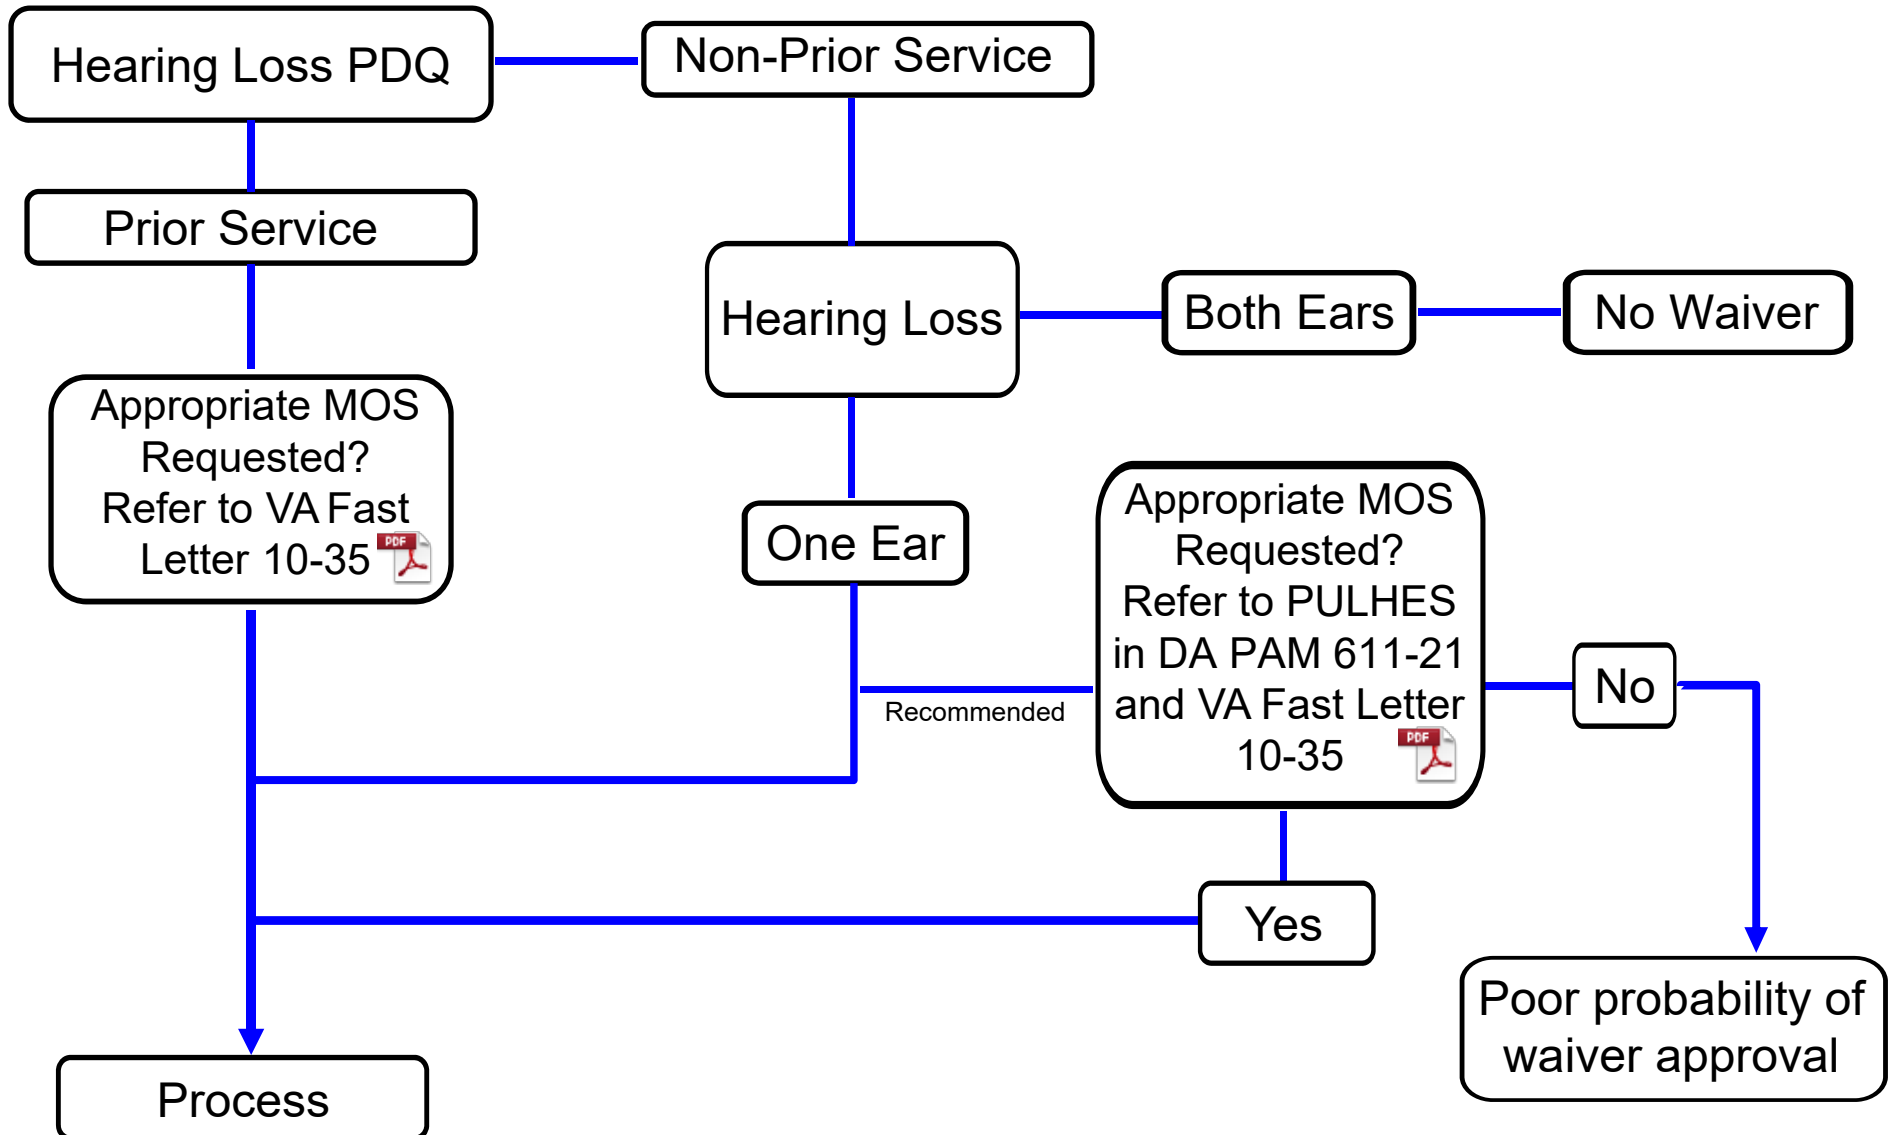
Hearing Loss PDQ

Non-Prior Service

Prior Service

Hearing Loss

Both Ears

No Waiver

Appropriate MOS Requested? Refer to VA Fast Letter 10-35 PDF

One Ear

Appropriate MOS Requested? Refer to PULHES in DA PAM 611-21 and VA Fast Letter 10-35 PDF

Recommended

No

Yes

Poor probability of waiver approval

Process